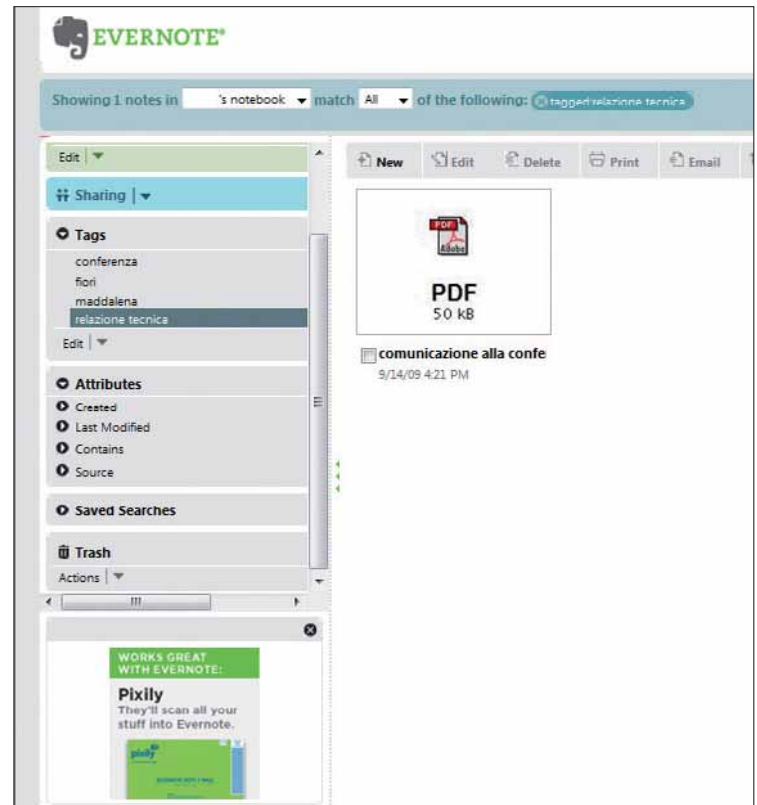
EVERNOTE®

Showing 1 notes in 's notebook match All of the following: tagged:relazione tecnica

Edit

Sharing

Tags
conferenza
fiori
maddalena
relazione tecnica
Edit

Attributes
Created
Last Modified
Contains
Source

Saved Searches

Trash
Actions

New Edit Delete Print Email

PDF
Adobe
PDF
50 kB

comunicazione alla confe
9/14/09 4:21 PM

WORKS GREAT WITH EVERNOTE:
Pixily
They'll scan all your stuff into Evernote.
pixily
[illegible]